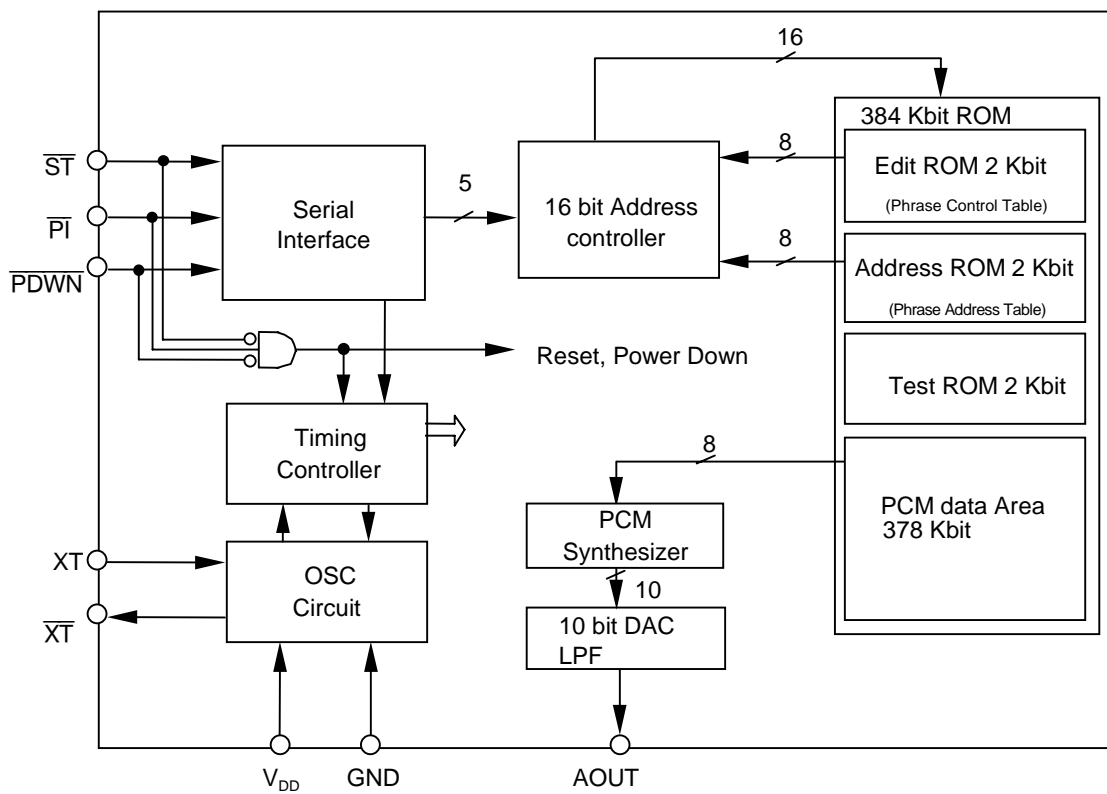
$\overline{ST}$

$\overline{PI}$

$\overline{PDWN}$

Serial Interface

5

16 bit Address controller

16

384 Kbit ROM

8

Edit ROM 2 Kbit

(Phrase Control Table)

8

Address ROM 2 Kbit

(Phrase Address Table)

Reset, Power Down

Test ROM 2 Kbit

Timing Controller

8

PCM data Area 378 Kbit

PCM Synthesizer

10

XT

OSC Circuit

$\overline{XT}$

10 bit DAC LPF

$V_{DD}$

GND

AOUT